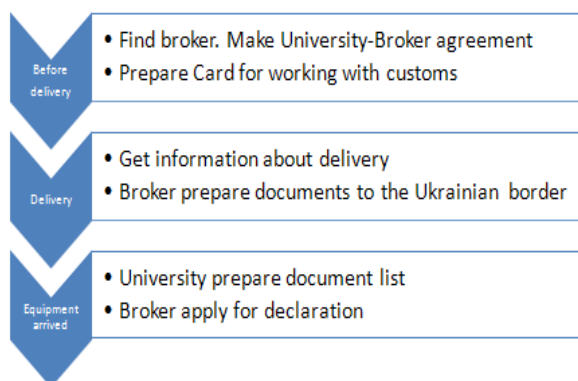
Before delivery

• Find broker. Make University-Broker agreement
• Prepare Card for working with customs

Delivery

• Get information about delivery
• Broker prepare documents to the Ukrainian border

Equipment arrived

• University prepare document list
• Broker apply for declaration